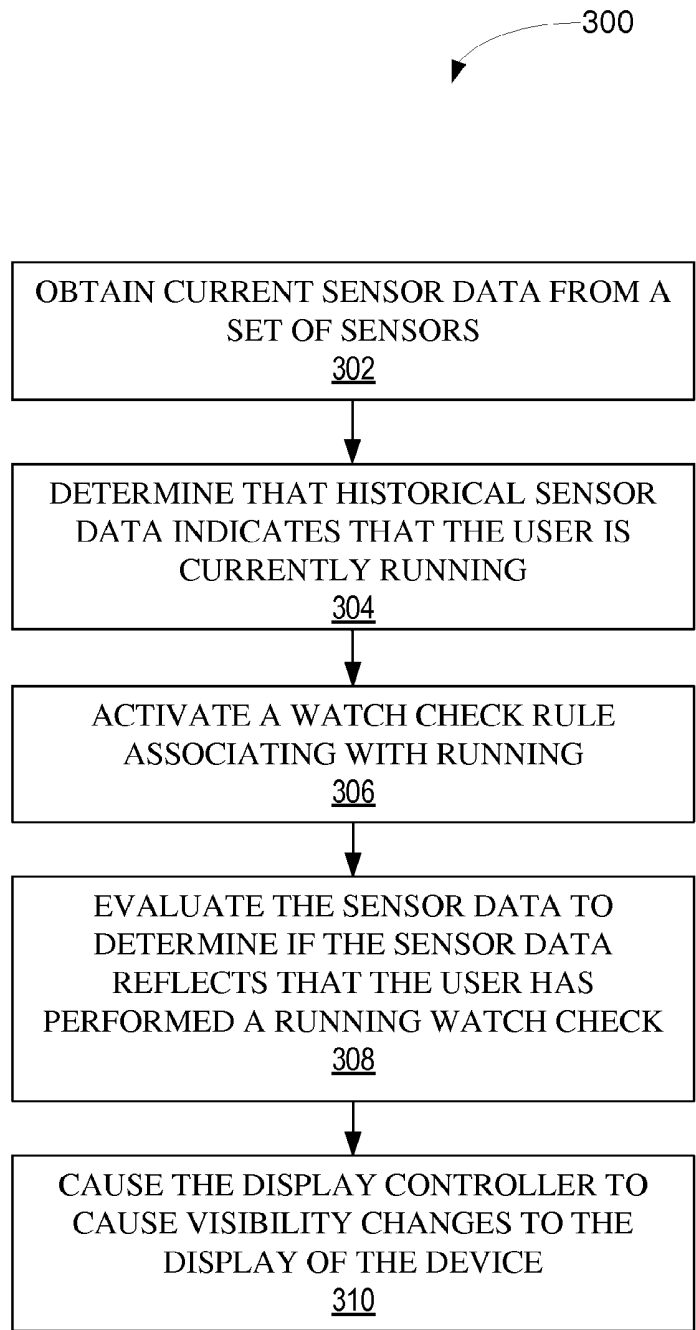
300

OBTAIN CURRENT SENSOR DATA FROM A SET OF SENSORS
302

DETERMINE THAT HISTORICAL SENSOR DATA INDICATES THAT THE USER IS CURRENTLY RUNNING
304

ACTIVATE A WATCH CHECK RULE ASSOCIATING WITH RUNNING
306

EVALUATE THE SENSOR DATA TO DETERMINE IF THE SENSOR DATA REFLECTS THAT THE USER HAS PERFORMED A RUNNING WATCH CHECK
308

CAUSE THE DISPLAY CONTROLLER TO CAUSE VISIBILITY CHANGES TO THE DISPLAY OF THE DEVICE
310